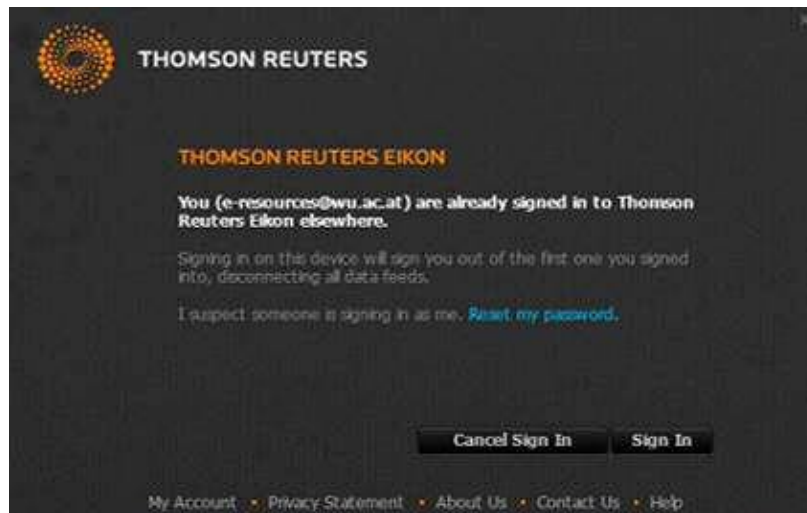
THOMSON REUTERS

THOMSON REUTERS EIKON

You (e-resources@wu.ac.at) are already signed in to Thomson Reuters Eikon elsewhere.

Signing in on this device will sign you out of the first one you signed into, disconnecting all data feeds.

I suspect someone is signing in as me. Reset my password.

Cancel Sign In Sign In

My Account • Privacy Statement • About Us • Contact Us • Help